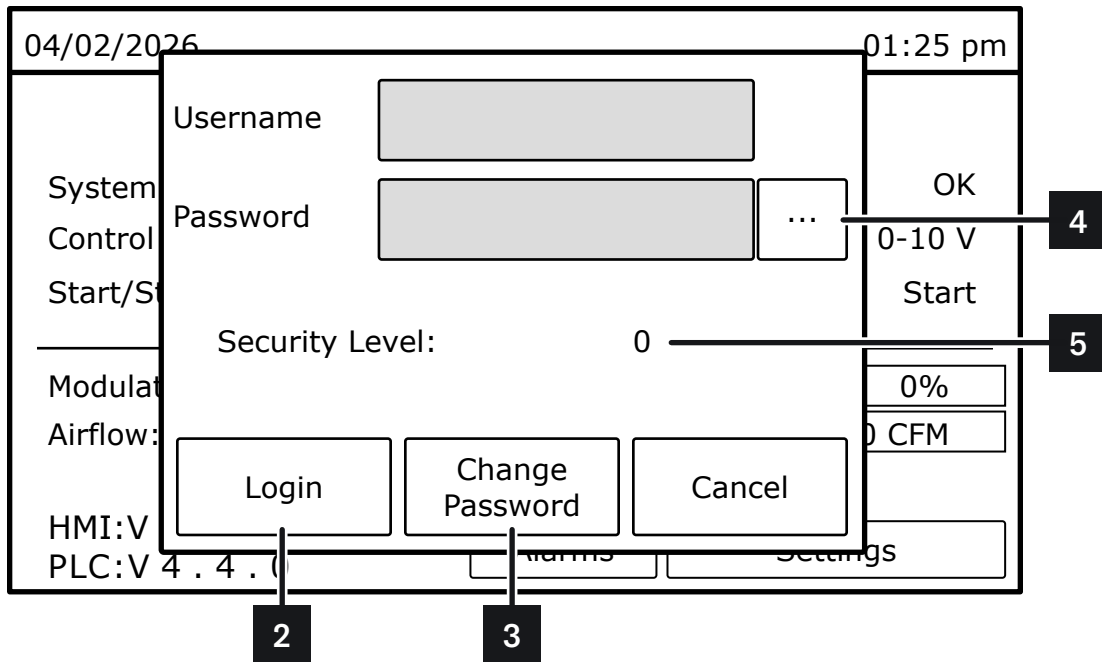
04/02/2026

01:25 pm

Username

Password

...

4

System

OK

Control

0-10 V

Start/St

Start

Security Level:

0

5

Modulat

0%

Airflow:

0 CFM

Login

Change Password

Cancel

HMI:V

PLC:V 4 . 4 . 0

Alarms

Settings

2

3